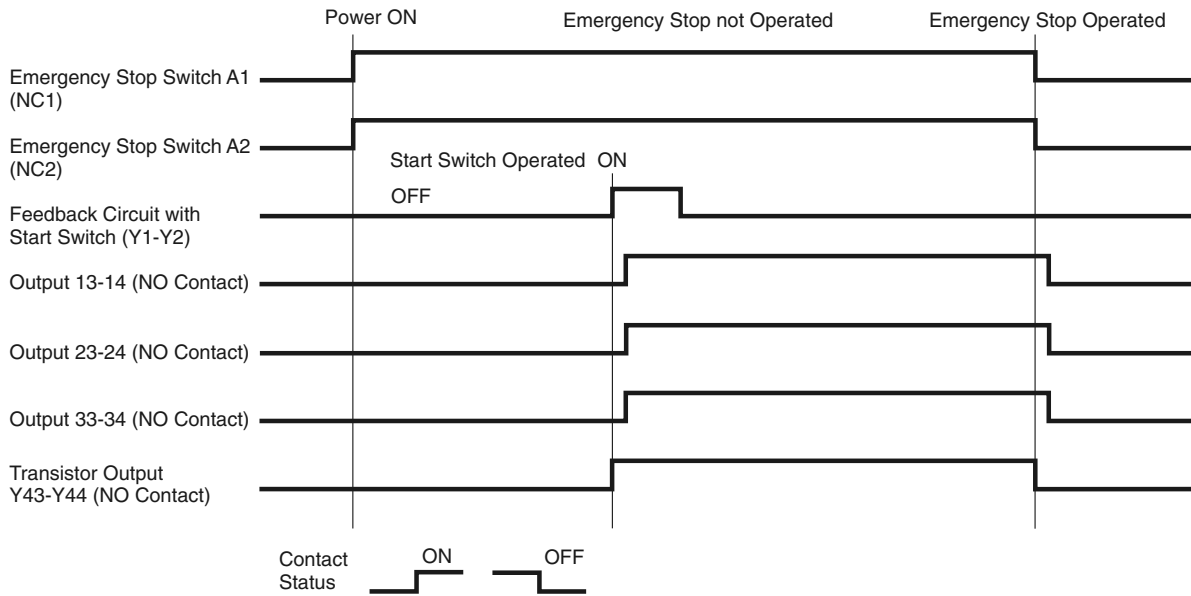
Power ON
Emergency Stop not Operated
Emergency Stop Operated

Emergency Stop Switch A1 (NC1)

Emergency Stop Switch A2 (NC2)

Start Switch Operated ON

OFF

Feedback Circuit with Start Switch (Y1-Y2)

Output 13-14 (NO Contact)

Output 23-24 (NO Contact)

Output 33-34 (NO Contact)

Transistor Output Y43-Y44 (NO Contact)

Contact Status
ON
OFF